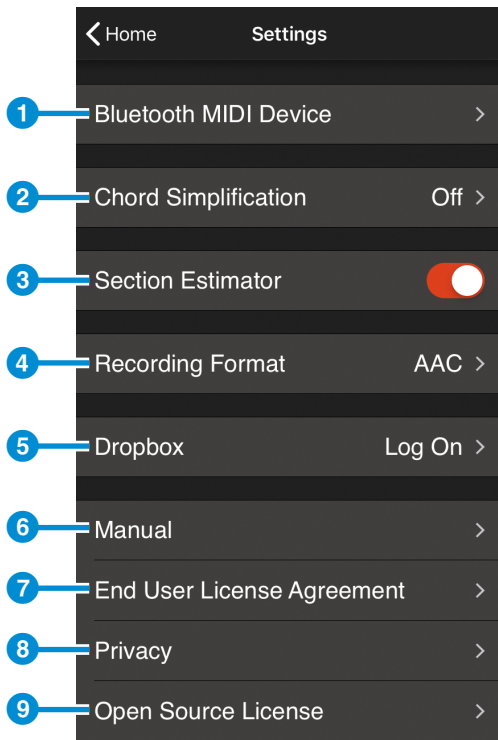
Home

Settings

1 Bluetooth MIDI Device >

2 Chord Simplification Off >

3 Section Estimator

4 Recording Format AAC >

5 Dropbox Log On >

6 Manual >

7 End User License Agreement >

8 Privacy >

9 Open Source License >